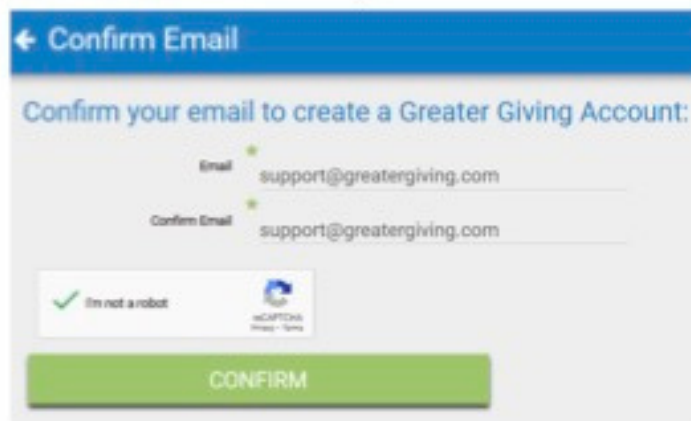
← Confirm Email

Confirm your email to create a Greater Giving Account:

Email *
support@greatergiving.com

Confirm Email *
support@greatergiving.com

I'm not a robot
reCAPTCHA
Privacy - Terms

CONFIRM